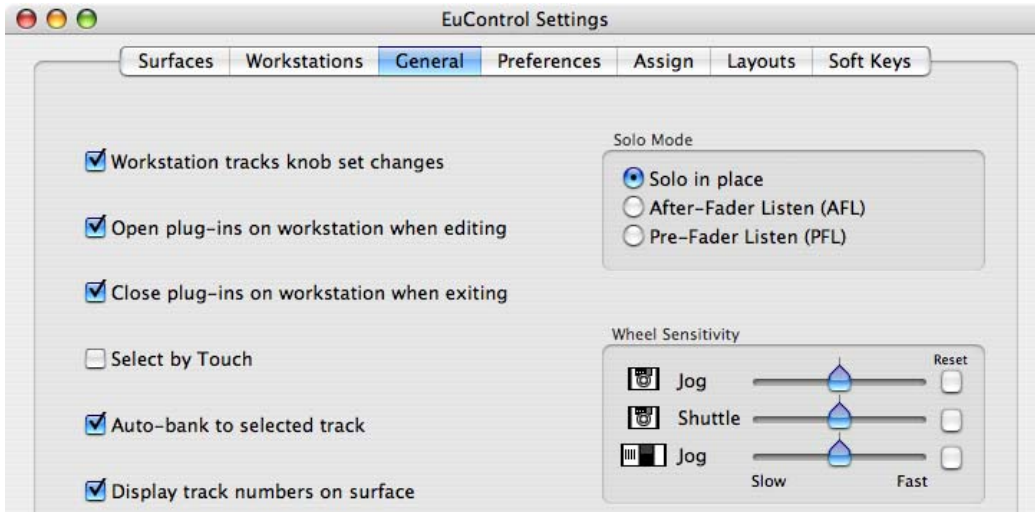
EuControl Settings

Surfaces | Workstations | General | Preferences | Assign | Layouts | Soft Keys

Workstation tracks knob set changes

Open plug-ins on workstation when editing

Close plug-ins on workstation when exiting

Select by Touch

Auto-bank to selected track

Display track numbers on surface

Solo Mode

Solo in place
After-Fader Listen (AFL)
Pre-Fader Listen (PFL)

Wheel Sensitivity

Reset

Jog
Shuttle
Jog

Slow
Fast